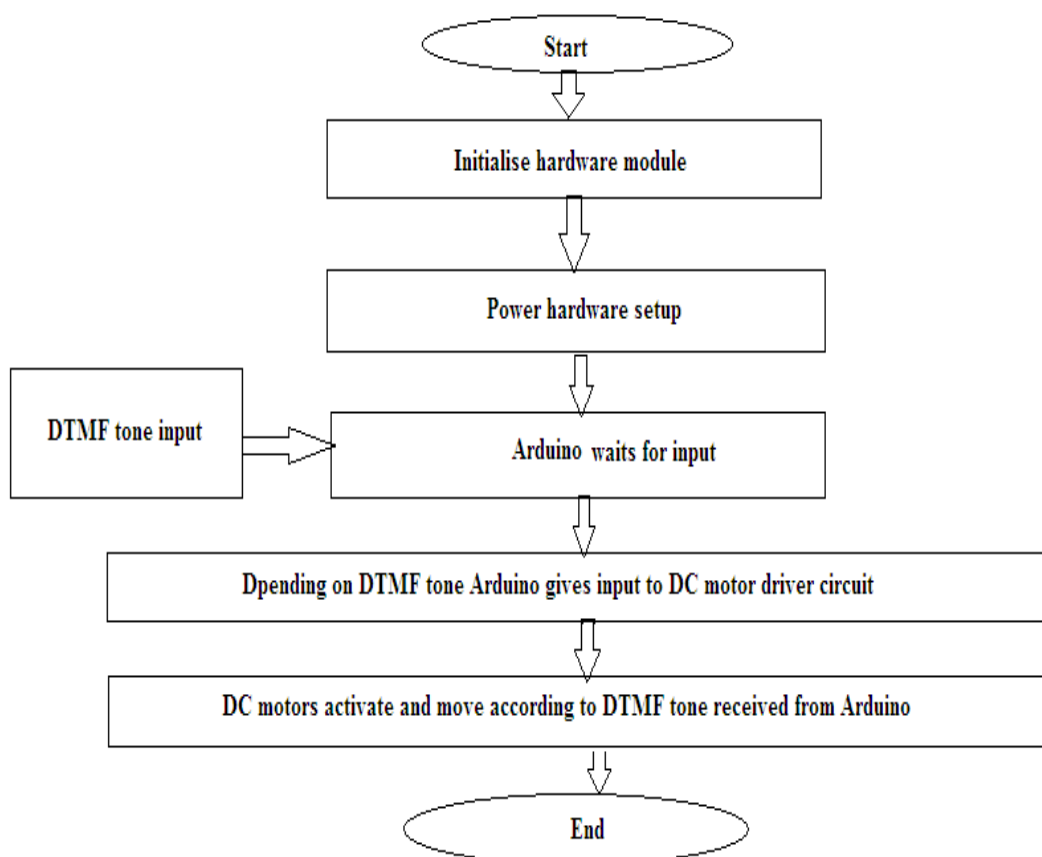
Start

Initialise hardware module

Power hardware setup

DTMF tone input

Arduino waits for input

Dpending on DTMF tone Arduino gives input to DC motor driver circuit

DC motors activate and move according to DTMF tone received from Arduino

End